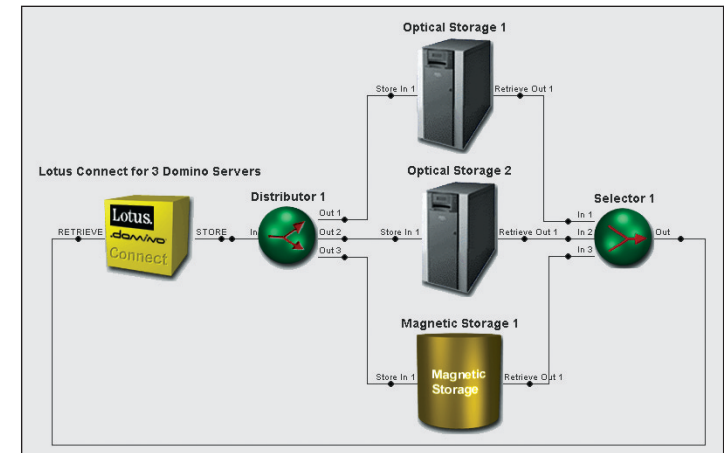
Optical Storage 1

Store In 1

Retrieve Out 1

Lotus Connect for 3 Domino Servers

Optical Storage 2

Distributor 1

Selector 1

Lotus.

domino

Connect

RETRIEVE

STORE

In

Out 1

Out 2

Out 3

Store In 1

Retrieve Out 1

In 1

In 2

In 3

Out

Magnetic Storage 1

Store In 1

Magnetic Storage

Retrieve Out 1